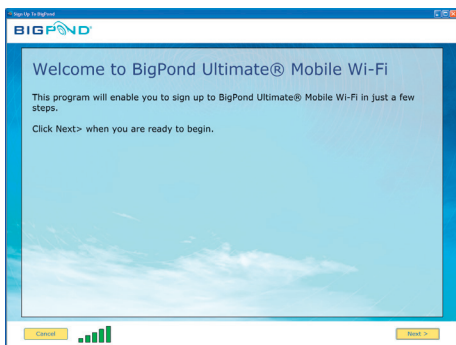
Sign Up To BigPond

BIGPOND

Welcome to BigPond Ultimate® Mobile Wi-Fi

This program will enable you to sign up to BigPond Ultimate® Mobile Wi-Fi in just a few steps.

Click Next> when you are ready to begin.

Cancel

Next >